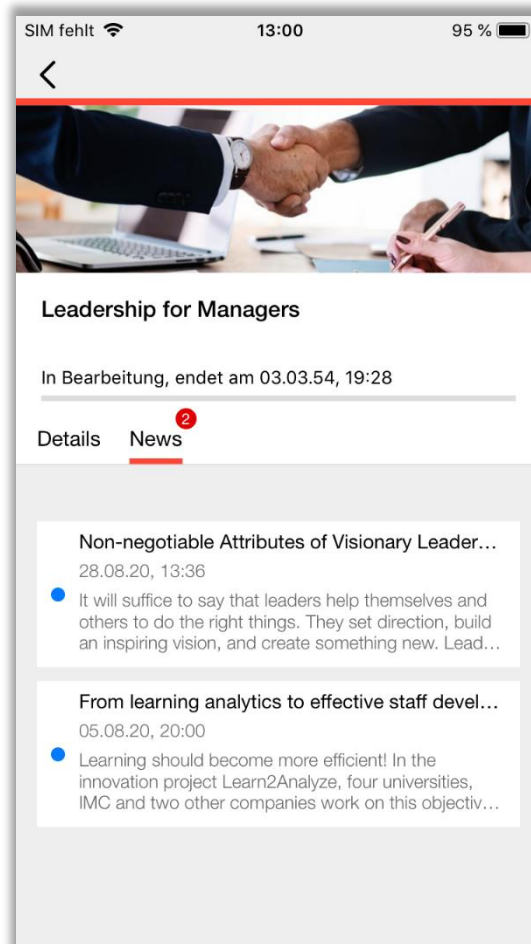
SIM fehlt 13:00 95 %

<

Leadership for Managers

In Bearbeitung, endet am 03.03.54, 19:28

Details News 2

Non-negotiable Attributes of Visionary Leader…
28.08.20, 13:36
It will suffice to say that leaders help themselves and others to do the right things. They set direction, build an inspiring vision, and create something new. Lead…

From learning analytics to effective staff devel…
05.08.20, 20:00
Learning should become more efficient! In the innovation project Learn2Analyze, four universities, IMC and two other companies work on this objectiv…